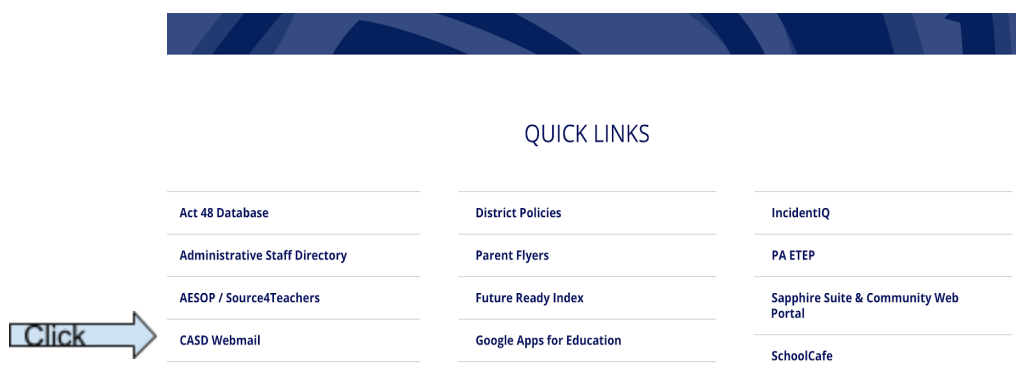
QUICK LINKS

Act 48 Database

Administrative Staff Directory

AESOP / Source4Teachers

CASD Webmail

District Policies

Parent Flyers

Future Ready Index

Google Apps for Education

IncidentIQ

PA ETEP

Sapphire Suite & Community Web Portal

SchoolCafe

Click